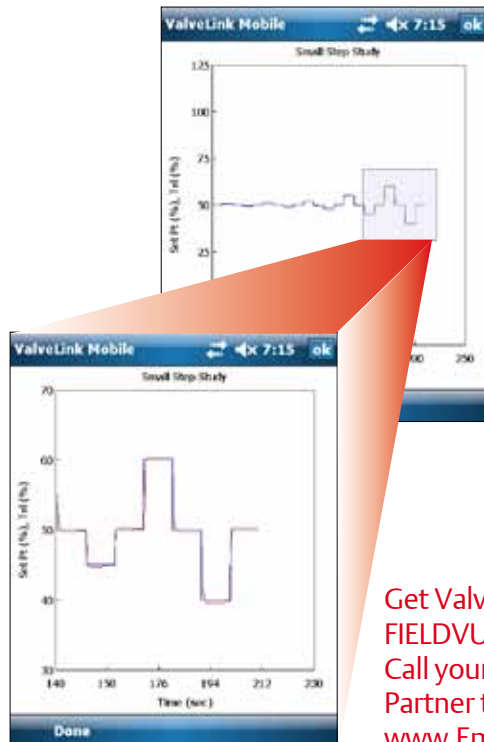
ValveLink Mobile 7:15 ok

Small Step Study

125
100
75
50
25

Set Pt (%), Trvl (%)

ValveLink Mobile 7:15 ok

Small Step Study

70
60
50
40
30

Set Pt (%), Trvl (%)

140 158 176 194 212 230

Time (sec)

Done

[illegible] 250

Get Valv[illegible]
FIELDVU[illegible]
Call your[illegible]
Partner t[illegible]
www.Em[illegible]